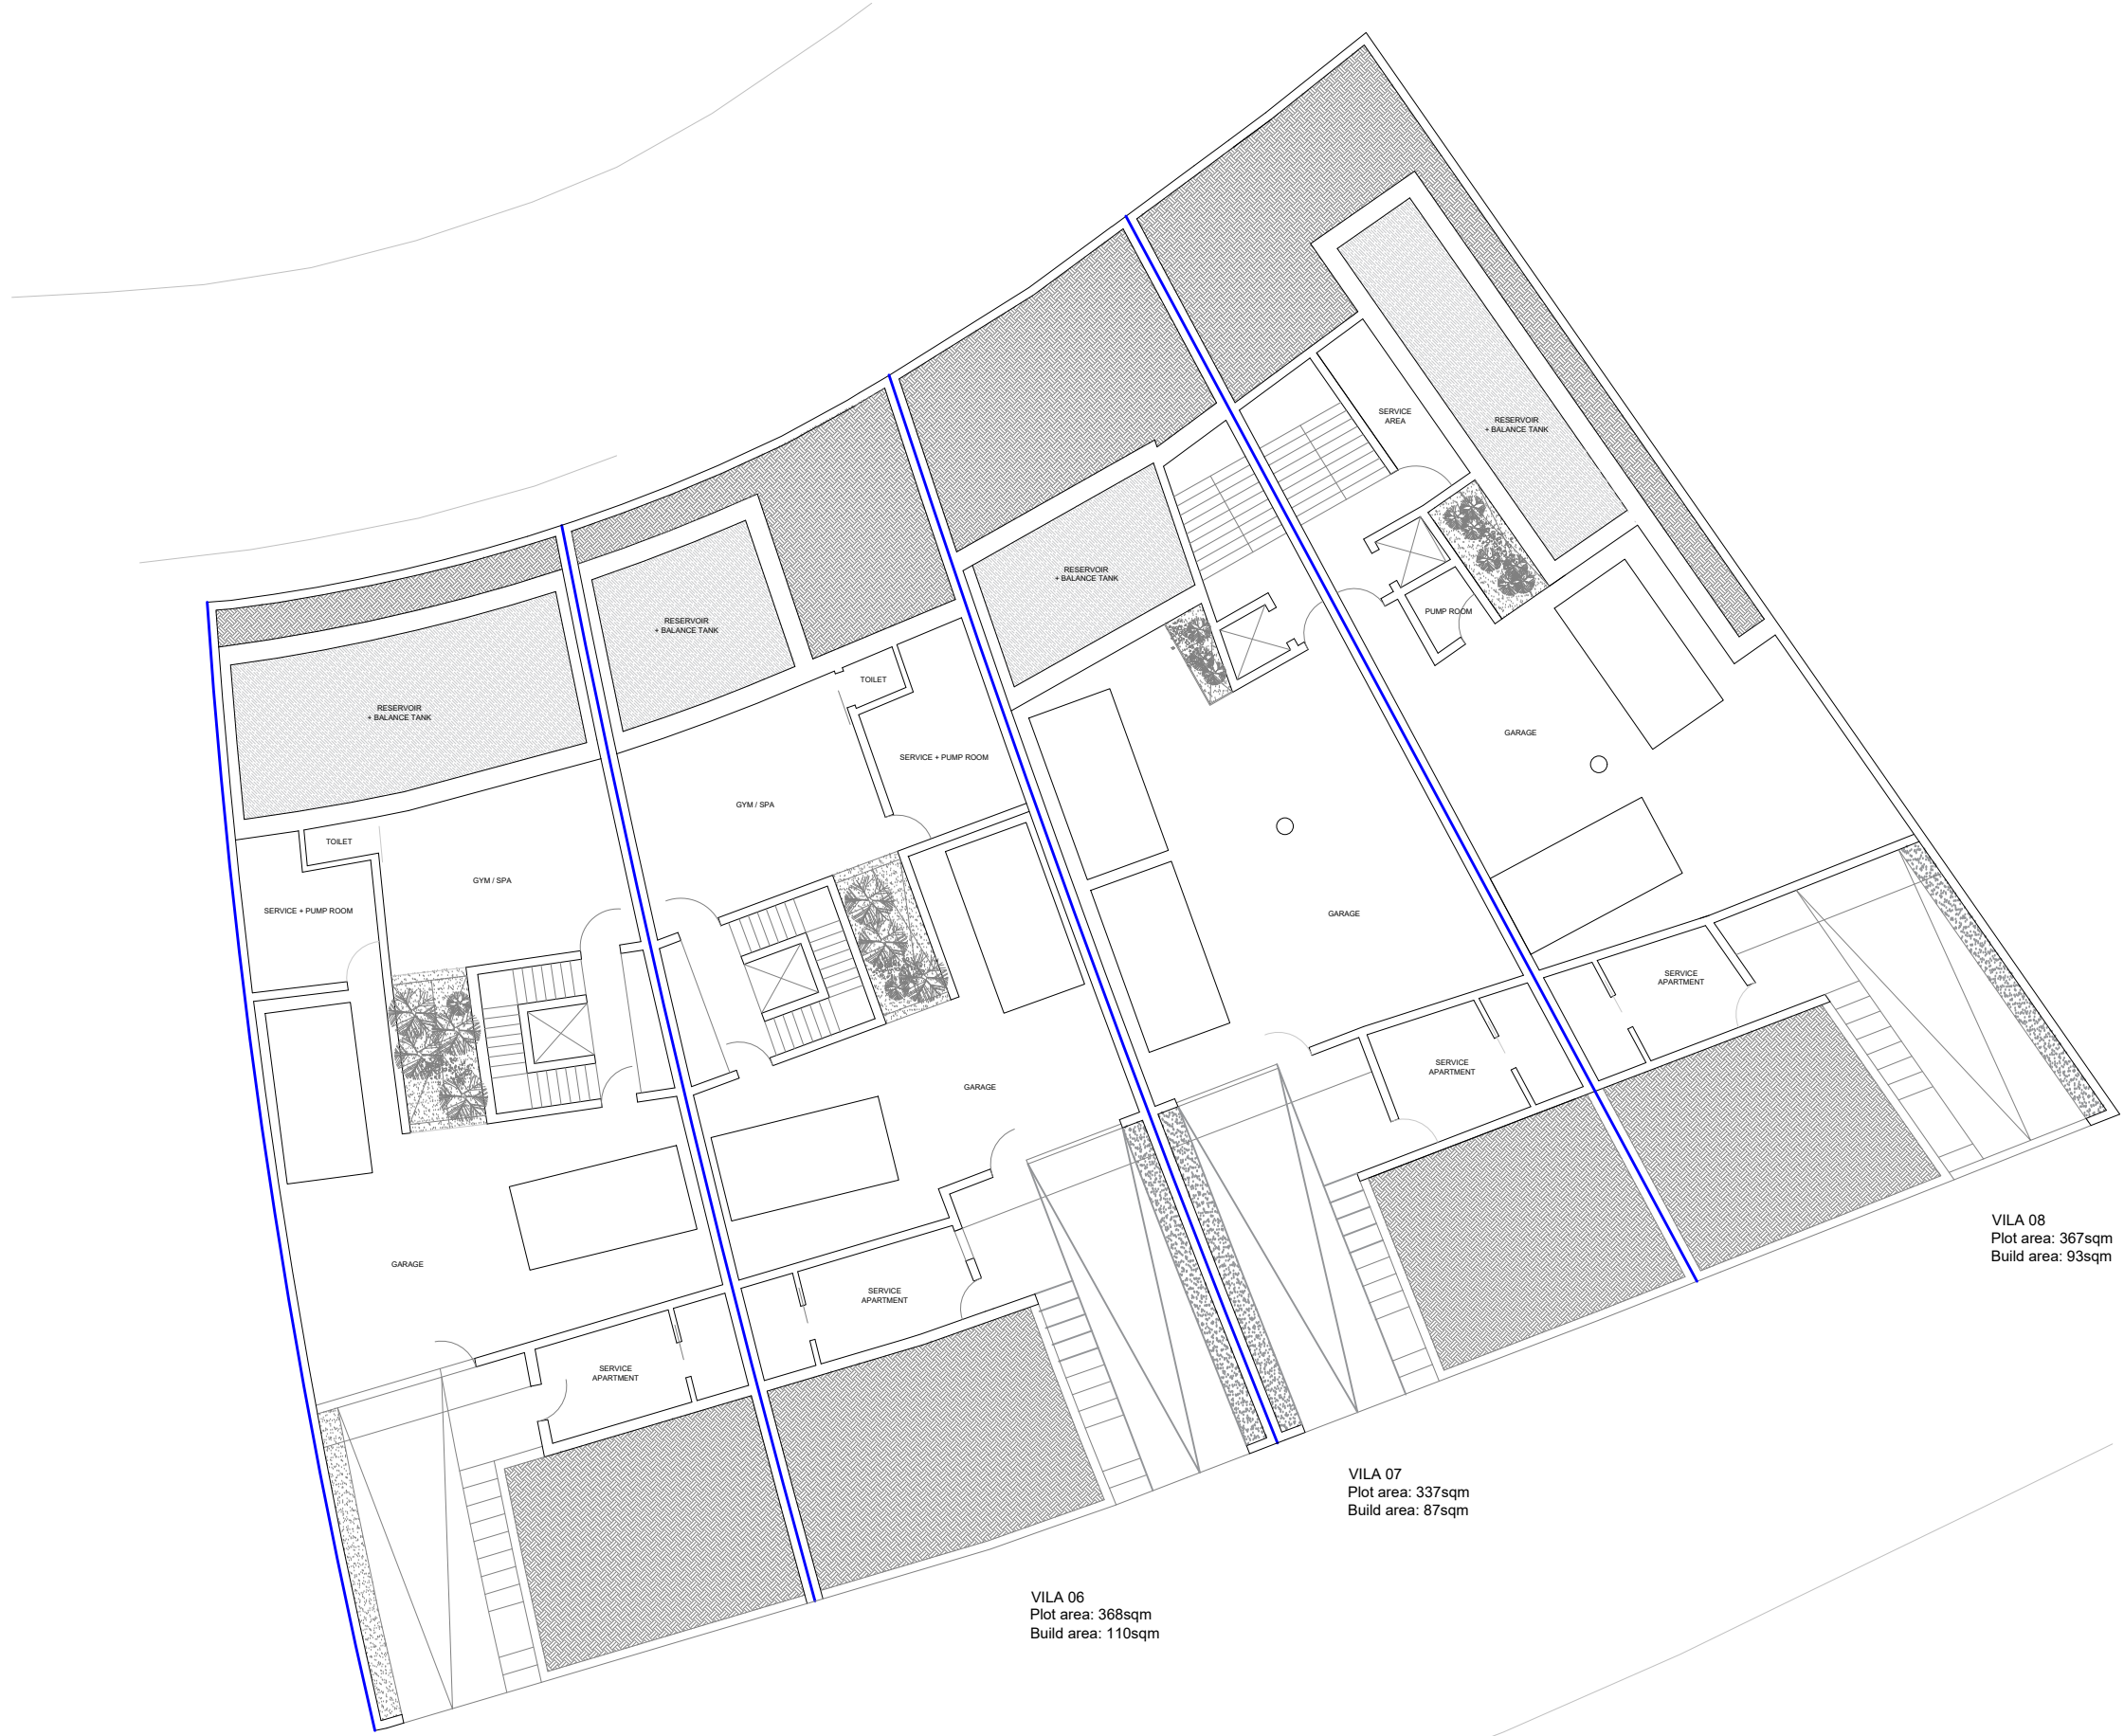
RESERVOIR
+ BALANCE TANK

SERVICE
AREA

RESERVOIR
+ BALANCE TANK

PUMP ROOM

RESERVOIR
+ BALANCE TANK

GARAGE

RESERVOIR
+ BALANCE TANK

TOILET

SERVICE + PUMP ROOM

GYM / SPA

RESERVOIR
+ BALANCE TANK

GARAGE

TOILET

GYM / SPA

SERVICE + PUMP ROOM

SERVICE
APARTMENT

SERVICE
APARTMENT

GARAGE

GARAGE

SERVICE
APARTMENT

SERVICE
APARTMENT

VILA 08
Plot area: 367sqm
Build area: 93sqm

VILA 07
Plot area: 337sqm
Build area: 87sqm

VILA 06
Plot area: 368sqm
Build area: 110sqm